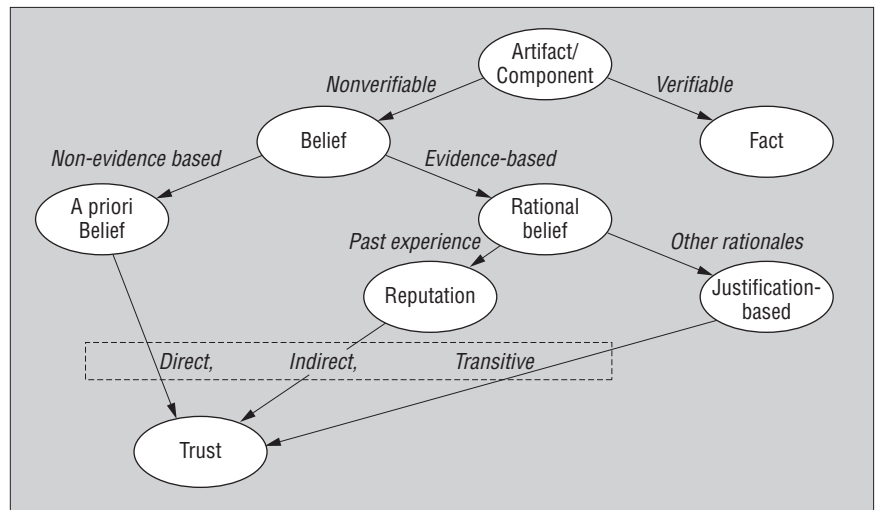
Artifact/ Component

Nonverifiable

Verifiable

Belief

Fact

Non-evidence based

Evidence-based

A priori Belief

Rational belief

Past experience

Other rationales

Reputation

Justification-based

Direct,

Indirect,

Transitive

Trust